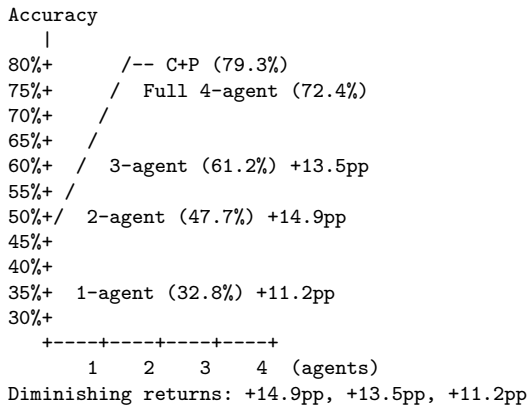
Accuracy
   |
80%+      /-- C+P (79.3%)
75%+     /  Full 4-agent (72.4%)
70%+    /
65%+   /
60%+  /  3-agent (61.2%) +13.5pp
55%+ /
50%+/  2-agent (47.7%) +14.9pp
45%+
40%+
35%+  1-agent (32.8%) +11.2pp
30%+
   +----+----+----+----+
      1    2    3    4  (agents)
Diminishing returns: +14.9pp, +13.5pp, +11.2pp